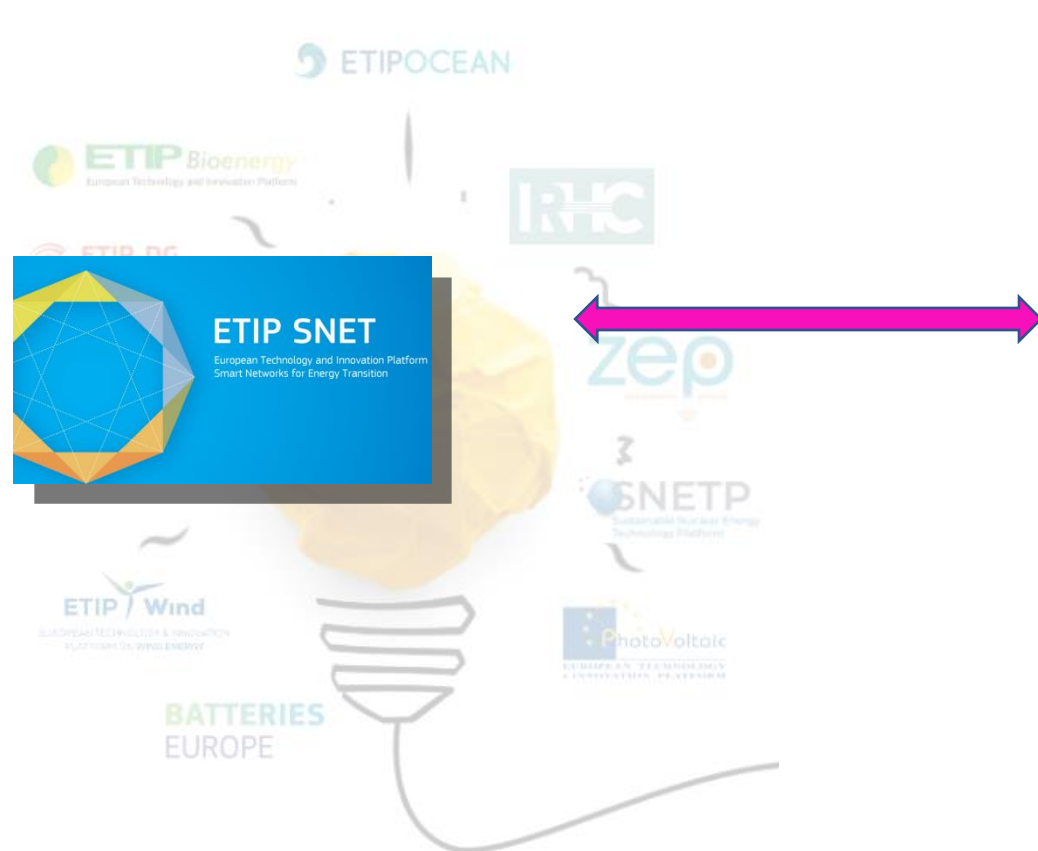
ETIPOCEAN

ETIP Bioenergy
European Technology and Innovation Platform

ETIP DG

IRHC

ETIP SNET
European Technology and Innovation Platform
Smart Networks for Energy Transition

zep

SNETP
Sustainable Nuclear Energy Technology Platform

ETIP Wind
EUROPEAN TECHNOLOGY & INNOVATION PLATFORM ON WIND ENERGY

PhotoVoltaic
EUROPEAN TECHNOLOGY & INNOVATION PLATFORM

BATTERIES
EUROPE